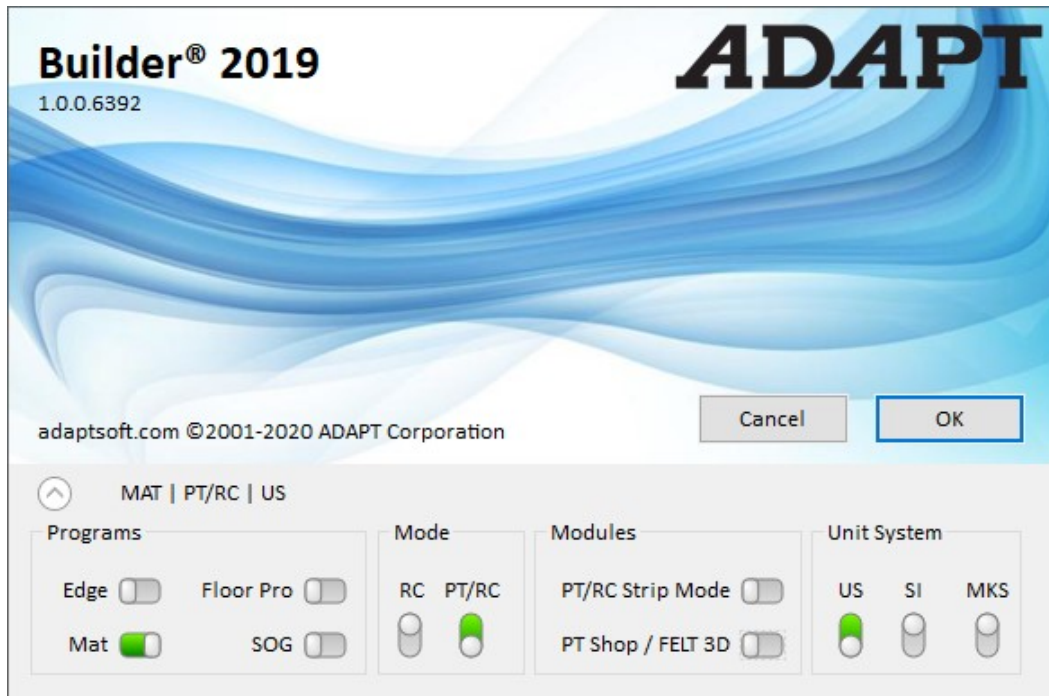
Builder® 2019
1.0.0.6392

ADAPT

adaptsoft.com ©2001-2020 ADAPT Corporation

Cancel

OK

MAT | PT/RC | US

Programs

Edge

Floor Pro

Mat

SOG

Mode

RC

PT/RC

Modules

PT/RC Strip Mode

PT Shop / FELT 3D

Unit System

US

SI

MKS